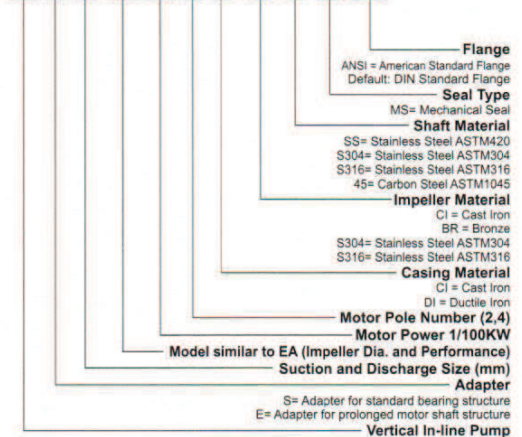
Flange
ANSI = American Standard Flange
Default: DIN Standard Flange

Seal Type
MS= Mechanical Seal

Shaft Material
SS= Stainless Steel ASTM420
S304= Stainless Steel ASTM304
S316= Stainless Steel ASTM316
45= Carbon Steel ASTM1045

Impeller Material
CI = Cast Iron
BR = Bronze
S304= Stainless Steel ASTM304
S316= Stainless Steel ASTM316

Casing Material
CI = Cast Iron
DI = Ductile Iron

Motor Pole Number (2,4)

Motor Power 1/100KW

Model similar to EA (Impeller Dia. and Performance)

Suction and Discharge Size (mm)

Adapter
S= Adapter for standard bearing structure
E= Adapter for prolonged motor shaft structure

Vertical In-line Pump